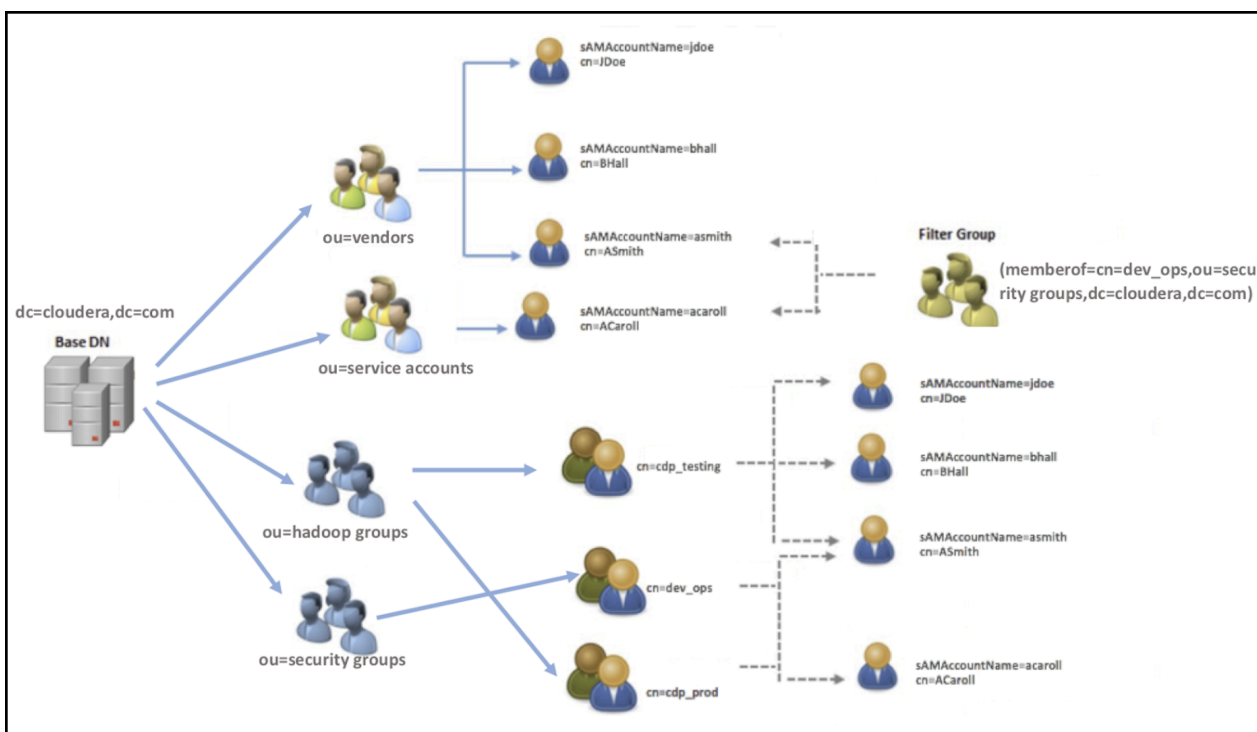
sAMAccountName=jdoe
cn=JDoe

sAMAccountName=bhall
cn=BHall

sAMAccountName=asmith
cn=ASmith

sAMAccountName=acaroll
cn=ACaroll

Filter Group

(memberof=cn=dev_ops,ou=security groups,dc=cloudera,dc=com)

ou=vendors

ou=service accounts

dc=cloudera,dc=com

Base DN

ou=hadoop groups

ou=security groups

cn=cdp_testing

cn=dev_ops

cn=cdp_prod

sAMAccountName=jdoe
cn=JDoe

sAMAccountName=bhall
cn=BHall

sAMAccountName=asmith
cn=ASmith

sAMAccountName=acaroll
cn=ACaroll